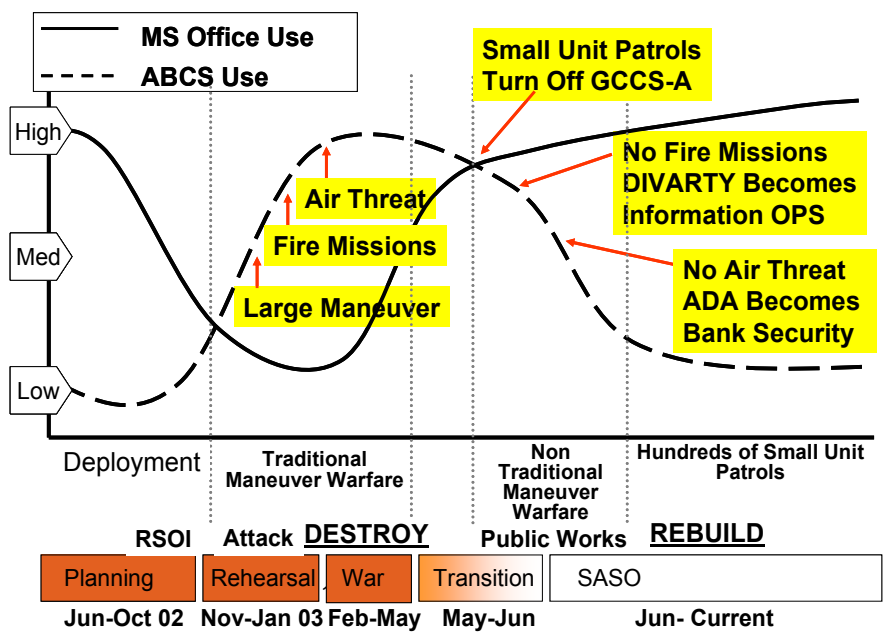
MS Office Use

ABCS Use

Small Unit Patrols
Turn Off GCCS-A

High

No Fire Missions
DIVARTY Becomes
Information OPS

Air Threat

Fire Missions

Med

No Air Threat
ADA Becomes
Bank Security

Large Maneuver

Low

Deployment

Traditional
Maneuver Warfare

Non
Traditional
Maneuver
Warfare

Hundreds of Small Unit
Patrols

RSOI

Attack

DESTROY

Public Works

REBUILD

Planning

Rehearsal

War

Transition

SASO

Jun-Oct 02

Nov-Jan 03

Feb-May

May-Jun

Jun- Current